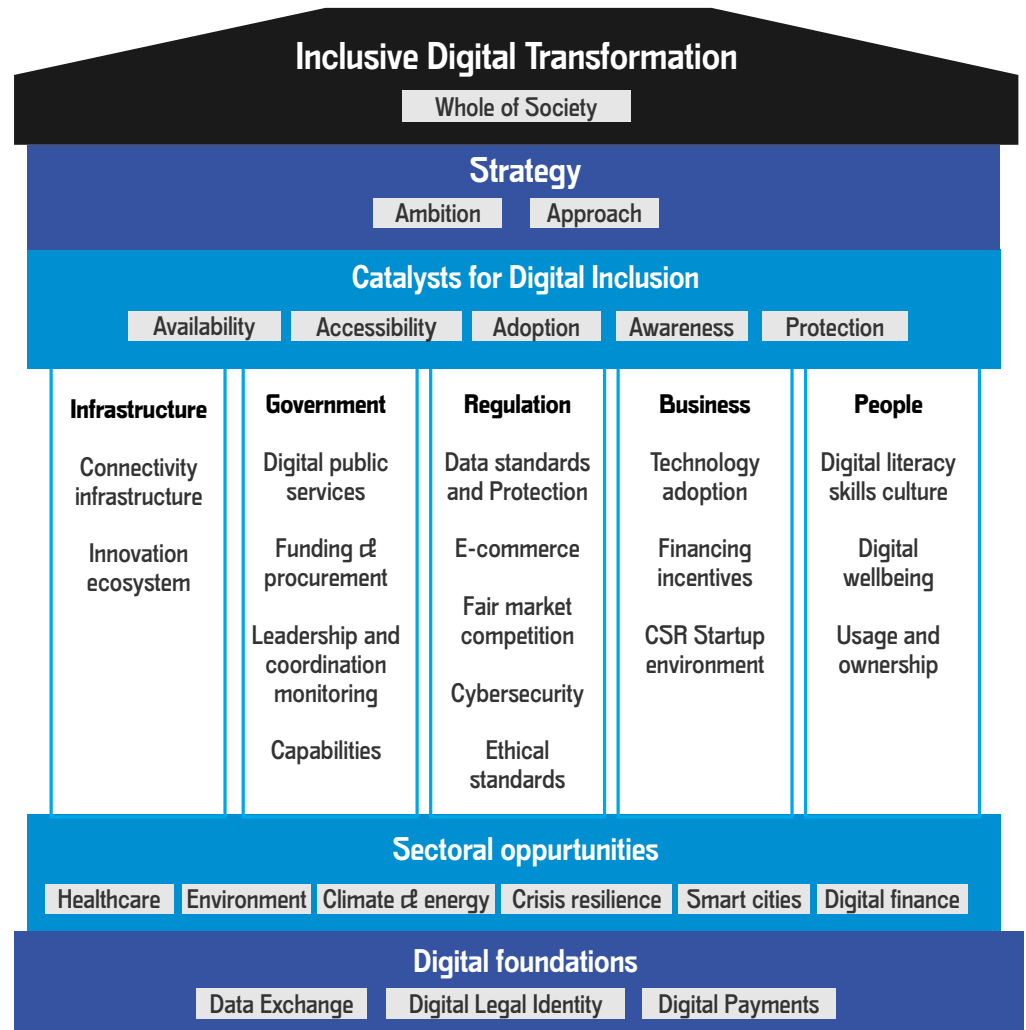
Inclusive Digital Transformation

Whole of Society

Strategy

Ambition Approach

Catalysts for Digital Inclusion

Availability Accessibility Adoption Awareness Protection

Infrastructure

Connectivity infrastructure

Innovation ecosystem

Government

Digital public services

Funding & procurement

Leadership and coordination monitoring

Capabilities

Regulation

Data standards and Protection

E-commerce

Fair market competition

Cybersecurity

Ethical standards

Business

Technology adoption

Financing incentives

CSR Startup environment

People

Digital literacy skills culture

Digital wellbeing

Usage and ownership

Sectoral oppurtunities

Healthcare Environment Climate & energy Crisis resilience Smart cities Digital finance

Digital foundations

Data Exchange Digital Legal Identity Digital Payments